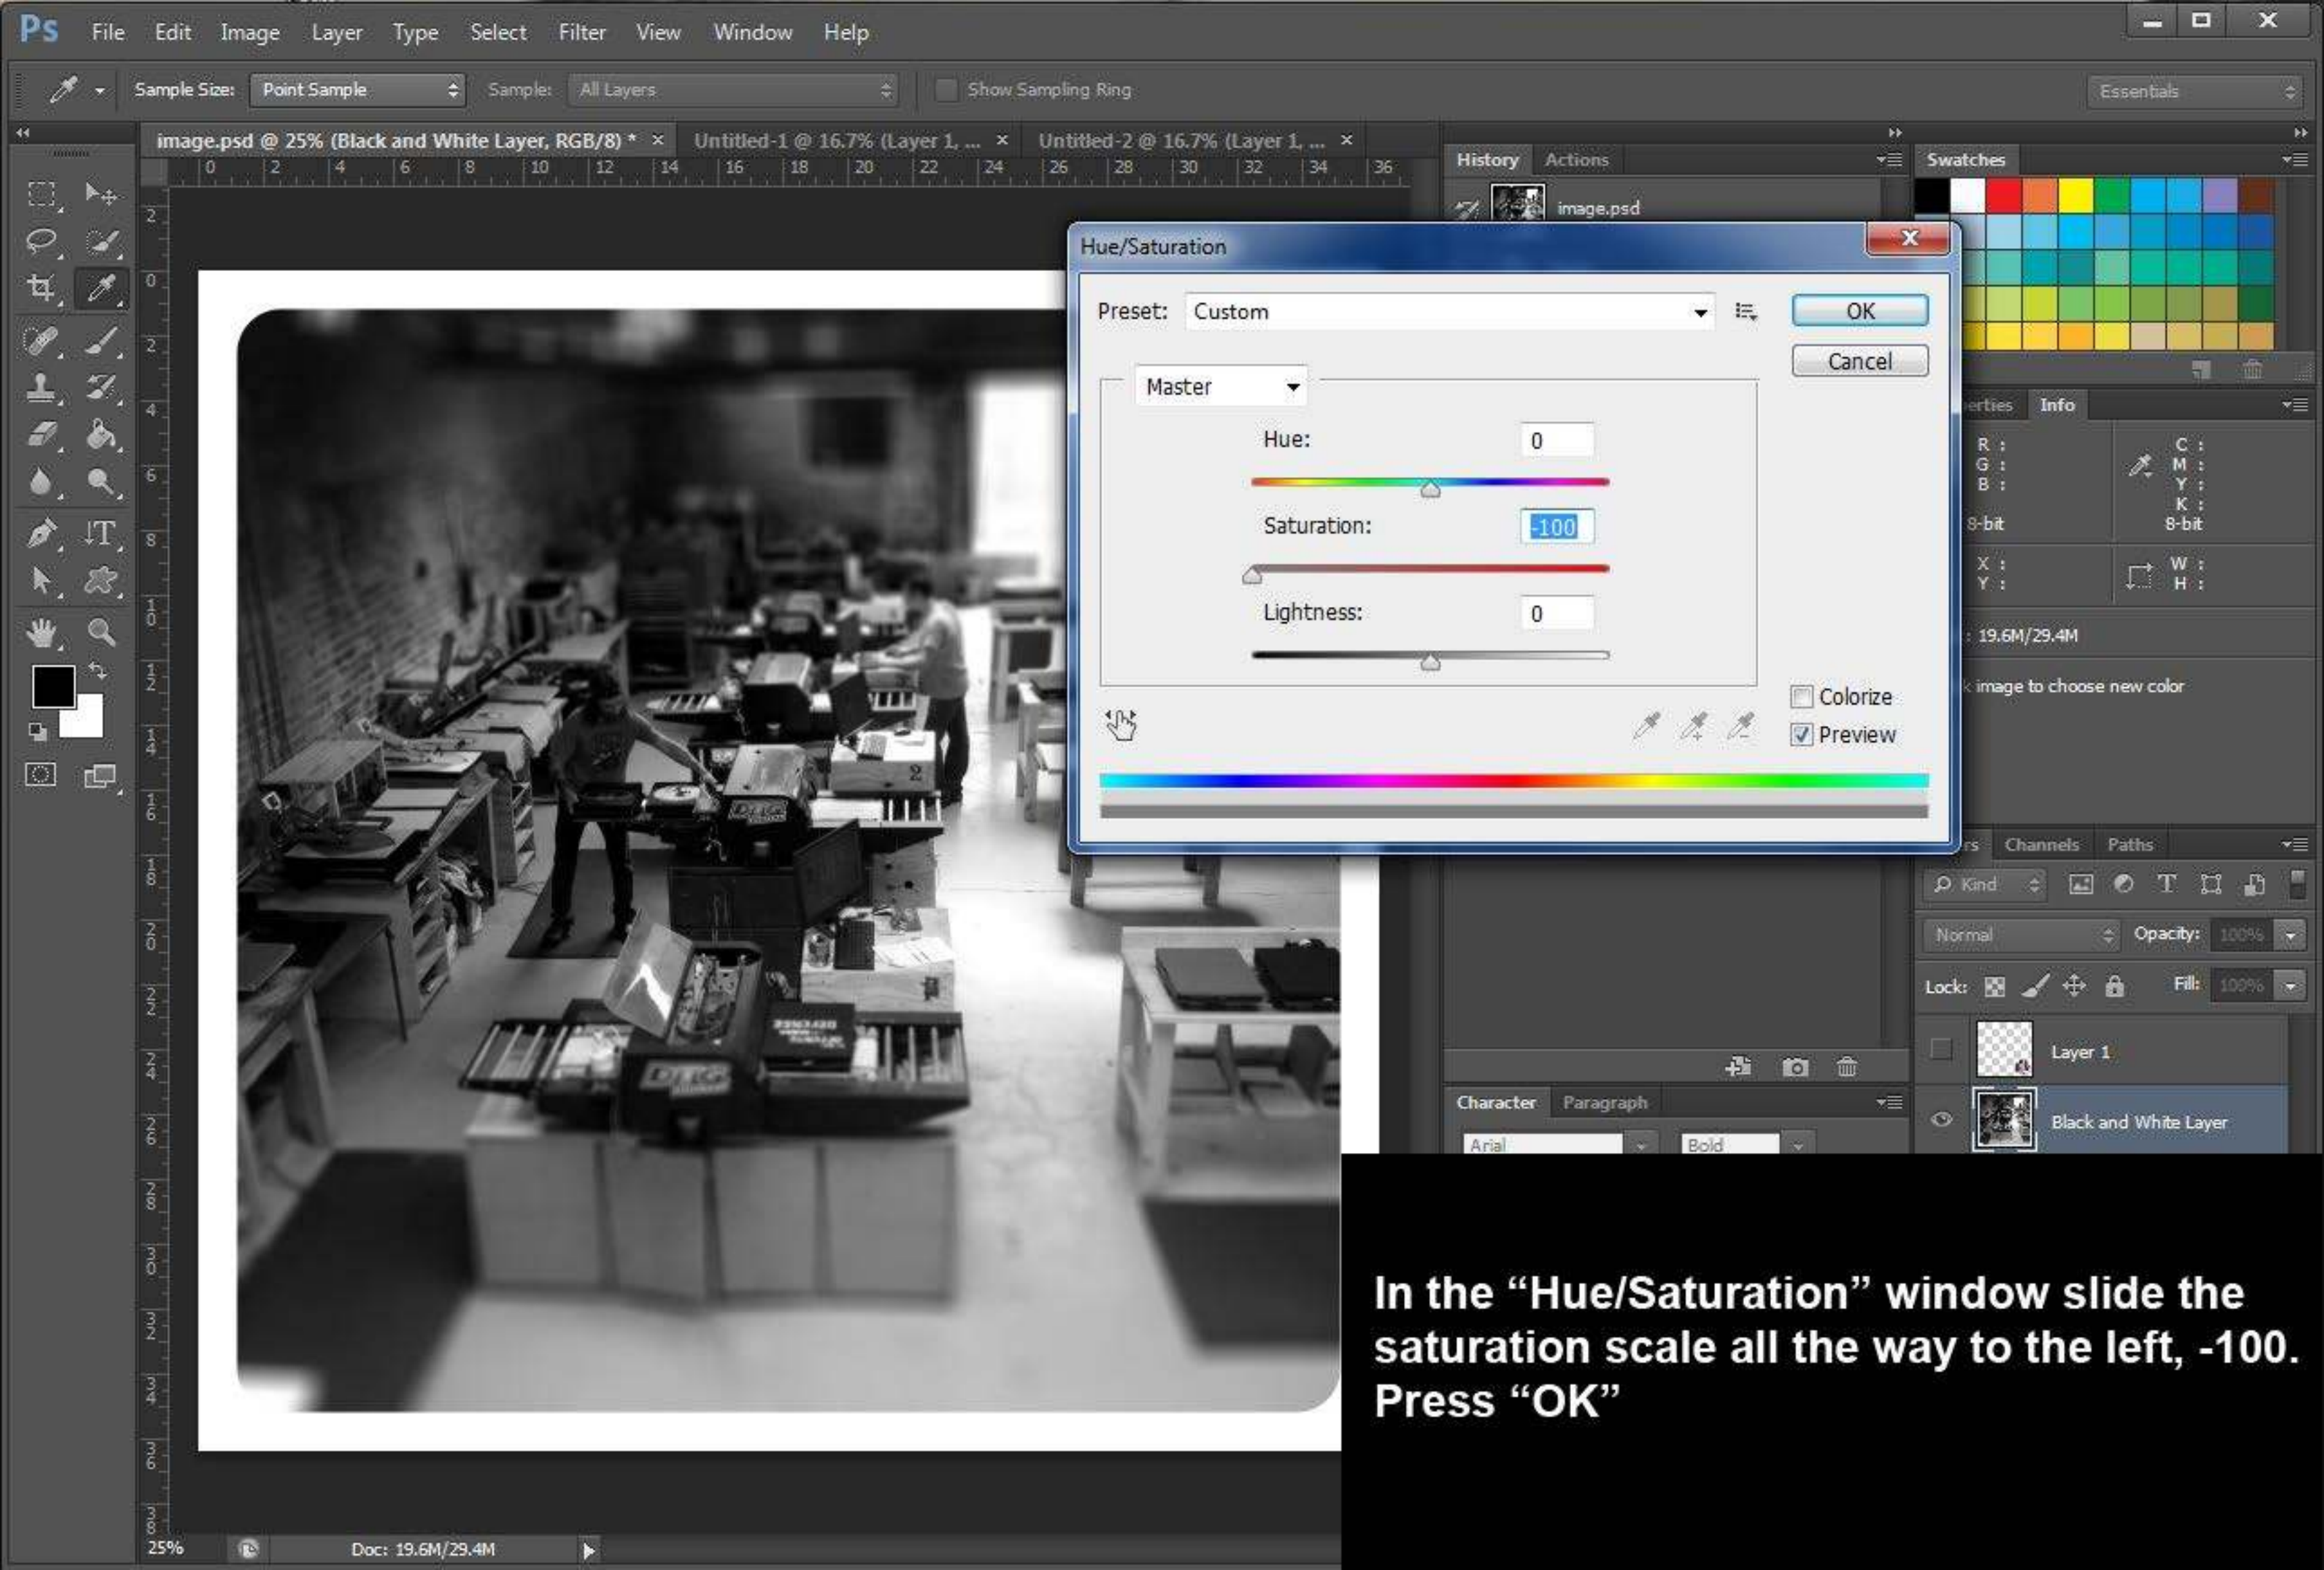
Ps File Edit Image Layer Type Select Filter View Window Help

Sample Size: Point Sample Sample: All Layers Show Sampling Ring Essentials

image.psd @ 25% (Black and White Layer, RGB/8) * × Untitled-1 @ 16.7% (Layer 1, ... × Untitled-2 @ 16.7% (Layer 1, ... ×

0 2 4 6 8 10 12 14 16 18 20 22 24 26 28 30 32 34 36

History Actions

image.psd

Swatches

Hue/Saturation

Preset: Custom

OK

Cancel

Master

Hue: 0

Saturation: -100

Lightness: 0

Colorize

Preview

erties Info

R : G : B : 8-bit

C : M : Y : K : 8-bit

X : Y :

W : H :

: 19.6M/29.4M

k image to choose new color

rs Channels Paths

Kind

Normal Opacity: 100%

Lock: Fill: 100%

Layer 1

Black and White Layer

Character Paragraph

Arial Bold

25% Doc: 19.6M/29.4M

In the “Hue/Saturation” window slide the saturation scale all the way to the left, -100. Press “OK”